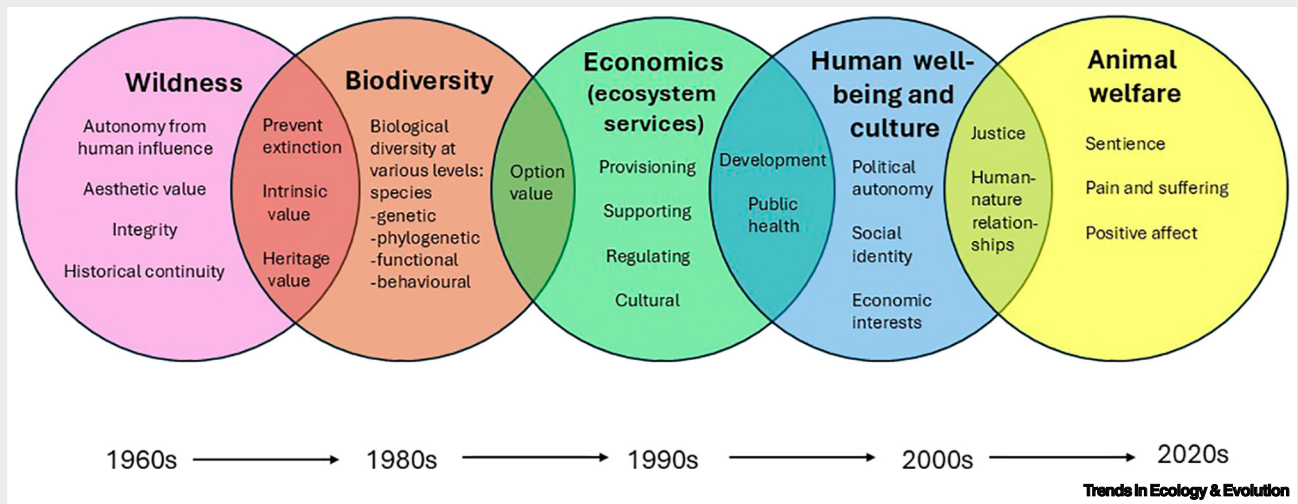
Wildness

Autonomy from human influence

Aesthetic value

Integrity

Historical continuity

Prevent extinction

Intrinsic value

Heritage value

Biodiversity

Biological diversity at various levels: species -genetic -phylogenetic -functional -behavioural

Option value

Economics (ecosystem services)

Provisioning

Supporting

Regulating

Cultural

Development

Public health

Human well-being and culture

Political autonomy

Social identity

Economic interests

Justice

Human-nature relationships

Animal welfare

Sentience

Pain and suffering

Positive affect

1960s → 1980s → 1990s → 2000s → 2020s

Trends in Ecology & Evolution